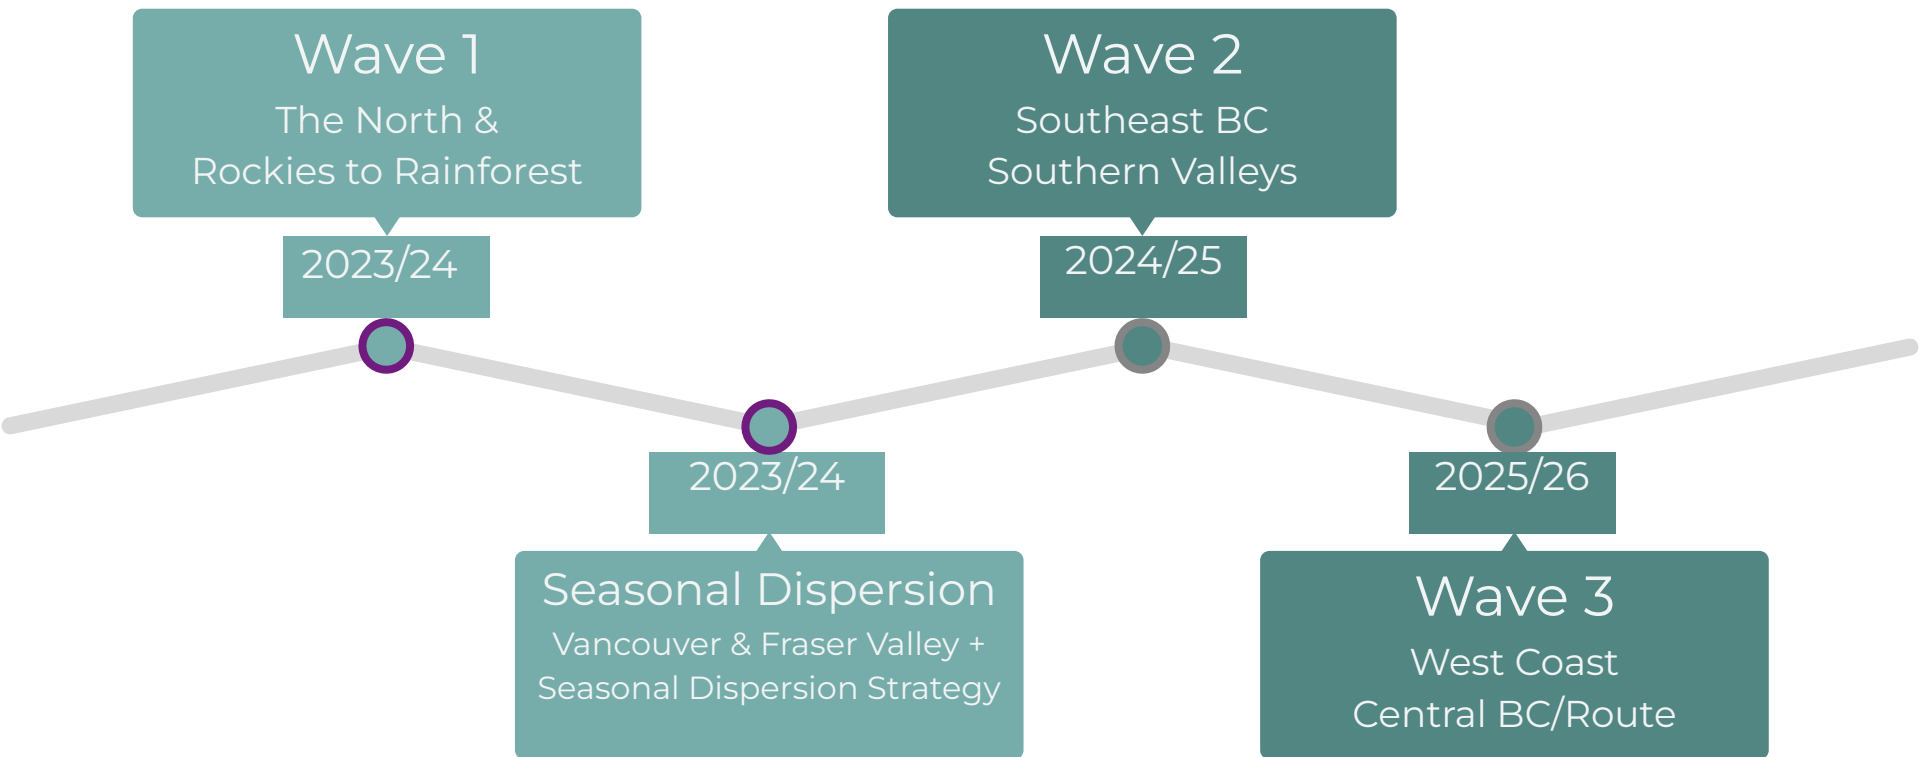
Wave 1
The North &
Rockies to Rainforest

2023/24

Wave 2
Southeast BC
Southern Valleys

2024/25

2023/24

Seasonal Dispersion
Vancouver & Fraser Valley +
Seasonal Dispersion Strategy

2025/26

Wave 3
West Coast
Central BC/Route